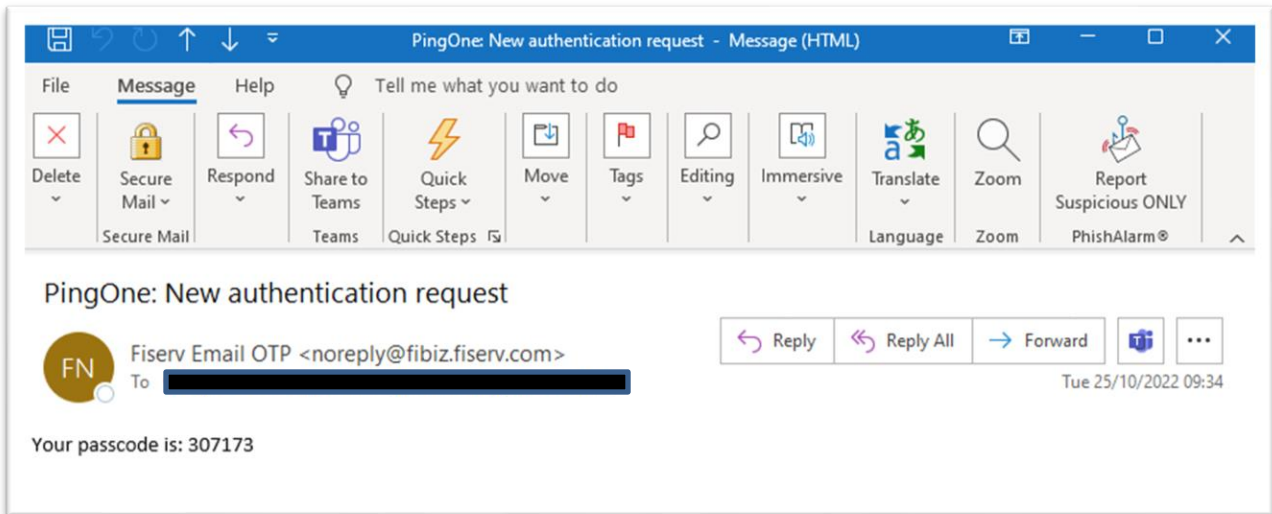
PingOne: New authentication request - Message (HTML)

File Message Help Tell me what you want to do

Delete
Secure Mail
Secure Mail
Respond
Share to Teams
Teams
Quick Steps
Quick Steps
Move
Tags
Editing
Immersive
Translate
Language
Zoom
Zoom
Report Suspicious ONLY
PhishAlarm®

PingOne: New authentication request

FN
Fiserv Email OTP <noreply@fibiz.fiserv.com>
To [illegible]

Reply Reply All Forward ...

Tue 25/10/2022 09:34

Your passcode is: 307173